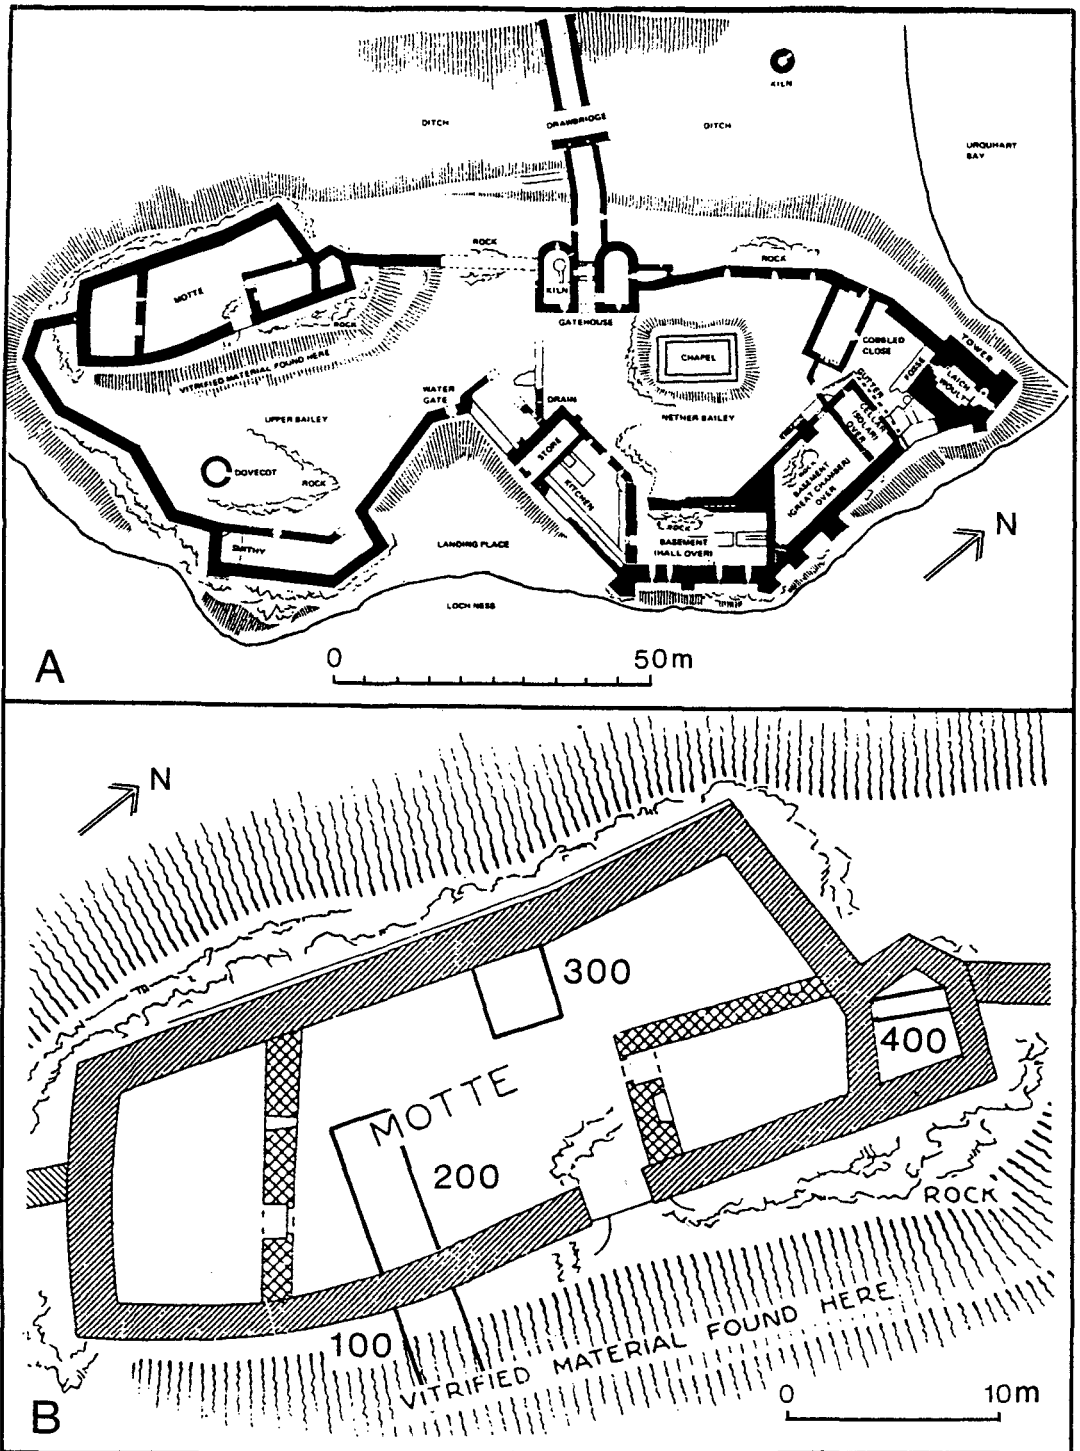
KILN
DITCH
DRAWBRIDGE
DITCH
URQUHART BAY
ROCK
ROCK
MOTTE
ROCK
KILN
GATEHOUSE
CHAPEL
COBBLED CLOSE
TOWER
VITRIFIED MATERIAL FOUND HERE
UPPER BAILEY
WATER GATE
DRAIN
NETHER BAILEY
LAICH VOULT
FOSSE
CELLAR (SOLAR) OVER
BUTTERY
DOVECOT
ROCK
STORE
KITCHEN
ROCK
BASEMENT (GREAT CHAMBER) OVER
ROCK
BASEMENT (HALL OVER)
SMITHY
LANDING PLACE
LOCH NESS
N
A
0
50m

N
300
400
MOTTE
200
ROCK
100
VITRIFIED MATERIAL FOUND HERE
B
0
10m